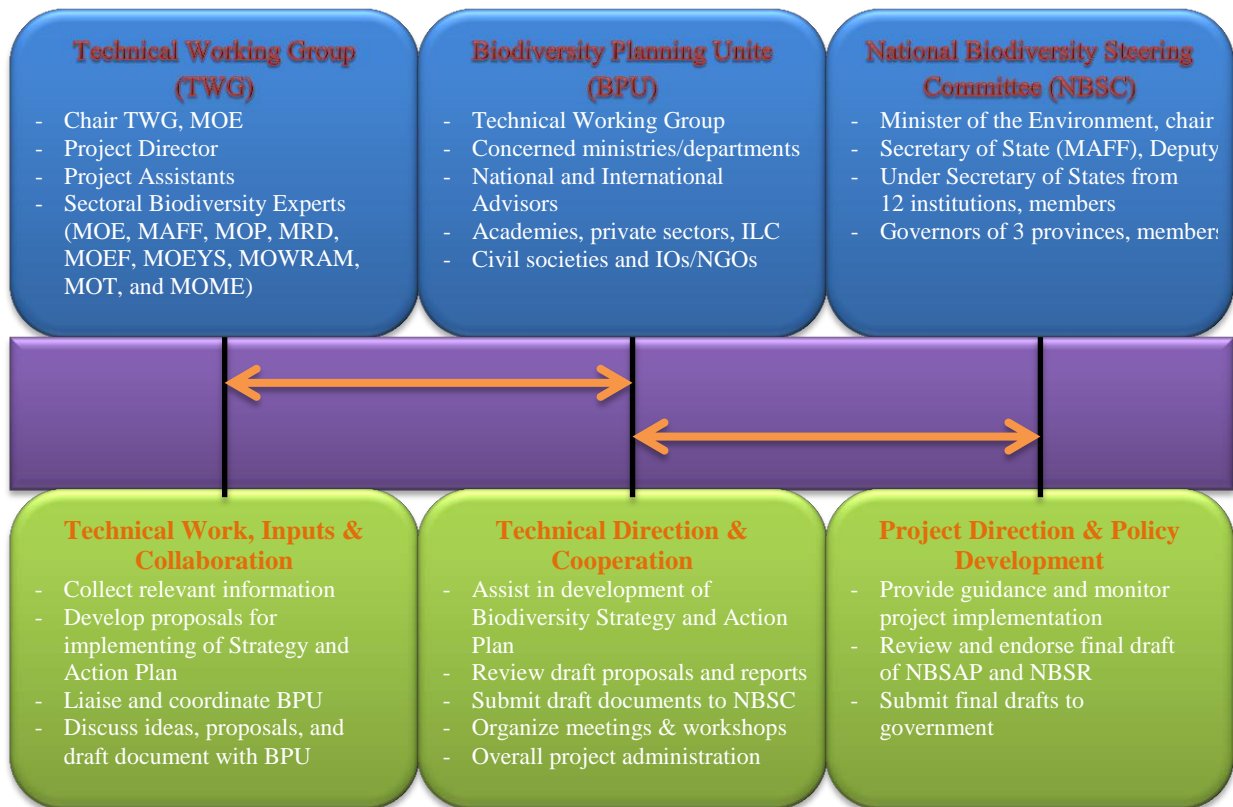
Technical Working Group (TWG)
- Chair TWG, MOE
- Project Director
- Project Assistants
- Sectoral Biodiversity Experts (MOE, MAFF, MOP, MRD, MOEF, MOEYS, MOWRAM, MOT, and MOME)

Biodiversity Planning Unite (BPU)
- Technical Working Group
- Concerned ministries/departments
- National and International Advisors
- Academies, private sectors, ILC
- Civil societies and IOs/NGOs

National Biodiversity Steering Committee (NBSC)
- Minister of the Environment, chair
- Secretary of State (MAFF), Deputy
- Under Secretary of States from 12 institutions, members
- Governors of 3 provinces, member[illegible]

Technical Work, Inputs & Collaboration
- Collect relevant information
- Develop proposals for implementing of Strategy and Action Plan
- Liaise and coordinate BPU
- Discuss ideas, proposals, and draft document with BPU

Technical Direction & Cooperation
- Assist in development of Biodiversity Strategy and Action Plan
- Review draft proposals and reports
- Submit draft documents to NBSC
- Organize meetings & workshops
- Overall project administration

Project Direction & Policy Development
- Provide guidance and monitor project implementation
- Review and endorse final draft of NBSAP and NBSR
- Submit final drafts to government